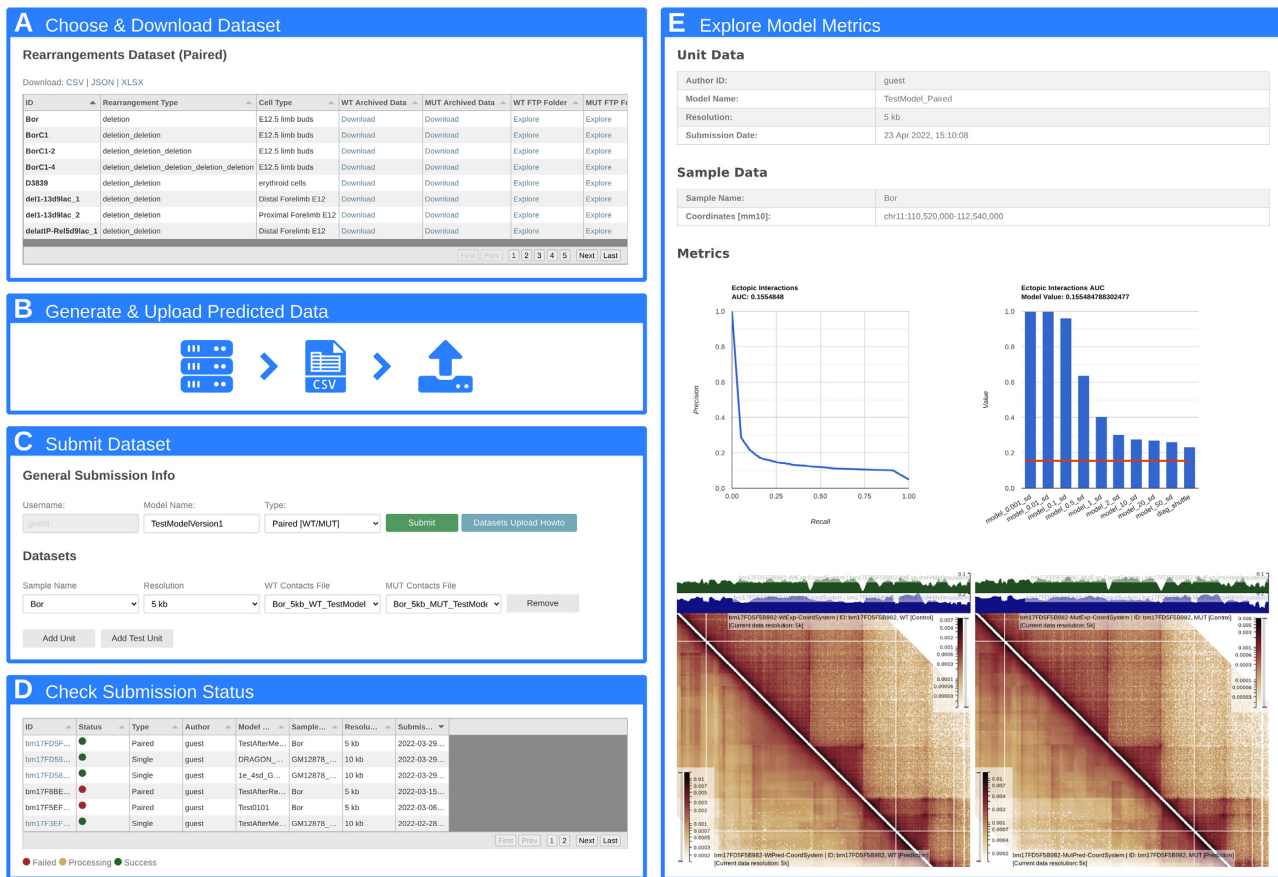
A Choose & Download Dataset

Rearrangements Dataset (Paired)

Download: CSV | JSON | XLSX

| ID | Rearrangement Type | Cell Type | WT Archived Data | MUT Archived Data | WT FTP Folder | MUT FTP Fo |
|---|---|---|---|---|---|---|
| Bor | deletion | E12.5 limb buds | Download | Download | Explore | Explore |
| BorC1 | deletion_deletion | E12.5 limb buds | Download | Download | Explore | Explore |
| BorC1-2 | deletion_deletion_deletion | E12.5 limb buds | Download | Download | Explore | Explore |
| BorC1-4 | deletion_deletion_deletion_deletion_deletion | E12.5 limb buds | Download | Download | Explore | Explore |
| D3839 | deletion_deletion | erythroid cells | Download | Download | Explore | Explore |
| del1-13d9lac_1 | deletion_deletion | Distal Forelimb E12 | Download | Download | Explore | Explore |
| del1-13d9lac_2 | deletion_deletion | Proximal Forelimb E12 | Download | Download | Explore | Explore |
| delattP-Rel5d9lac_1 | deletion_deletion | Distal Forelimb E12 | Download | Download | Explore | Explore |

First Prev 1 2 3 4 5 Next Last

B Generate & Upload Predicted Data

CSV

C Submit Dataset

General Submission Info

Username: guest
Model Name: TestModelVersion1
Type: Paired [WT/MUT]
Submit
Datasets Upload Howto

Datasets

Sample Name: Bor
Resolution: 5 kb
WT Contacts File: Bor_5kb_WT_TestModel
MUT Contacts File: Bor_5kb_MUT_TestMode
Remove

Add Unit
Add Test Unit

D Check Submission Status

| ID | Status | Type | Author | Model ... | Sample... | Resolu... | Submis... |
|---|---|---|---|---|---|---|---|
| bm17FD5F... | | Paired | guest | TestAfterMe... | Bor | 5 kb | 2022-03-29... |
| bm17FD59... | | Single | guest | DRAGON_... | GM12878_... | 10 kb | 2022-03-29... |
| bm17FD58... | | Single | guest | 1e_4sd_G... | GM12878_... | 10 kb | 2022-03-29... |
| bm17F8BE... | | Paired | guest | TestAfterRe... | Bor | 5 kb | 2022-03-15... |
| bm17F5EF... | | Paired | guest | Test0101 | Bor | 5 kb | 2022-03-06... |
| bm17F3EF... | | Single | guest | TestAfterMe... | GM12878_... | 10 kb | 2022-02-28... |

First Prev 1 2 Next Last

Failed Processing Success

E Explore Model Metrics

Unit Data

| Author ID: | guest |
|---|---|
| Model Name: | TestModel_Paired |
| Resolution: | 5 kb |
| Submission Date: | 23 Apr 2022, 15:10:08 |

Sample Data

| Sample Name: | Bor |
|---|---|
| Coordinates [mm10]: | chr11:110,520,000-112,540,000 |

Metrics

Ectopic Interactions
AUC: 0.1554848

Precision
Recall
0.0 0.2 0.4 0.6 0.8 1.0
0.00 0.25 0.50 0.75 1.00

Ectopic Interactions AUC
Model Value: 0.155484788302477

Value
0.0 0.2 0.4 0.6 0.8 1.0
model_0.001_sd model_0.01_sd model_0.1_sd model_0.5_sd model_1_sd model_2_sd model_10_sd model_20_sd model_50_sd diag_shuffle

bm17FD5FB982-WtExp-CoordSystem | ID: bm17FD5FB982, WT [Control]
[Current data resolution: 5k]
bm17FD5FB982-MutExp-CoordSystem | ID: bm17FD5FB982, MUT [Control]
[Current data resolution: 5k]
bm17FD5FB982-WtPred-CoordSystem | ID: bm17FD5FB982, WT [Prediction]
[Current data resolution: 5k]
bm17FD5FB982-MutPred-CoordSystem | ID: bm17FD5FB982, MUT [Prediction]
[Current data resolution: 5k]
0.007 0.004 0.002 0.001 0.0006 0.0003 0.0001 0.00006 0.00003
0.008 0.005 0.003 0.001 0.0006 0.0003 0.0001 0.00006 0.00003
0.01 0.007 0.005 0.003 0.002 0.001 0.0007 0.0005 0.0003 0.0002
0.01 0.007 0.004 0.002 0.001 0.0007 0.0004 0.0002
0.1